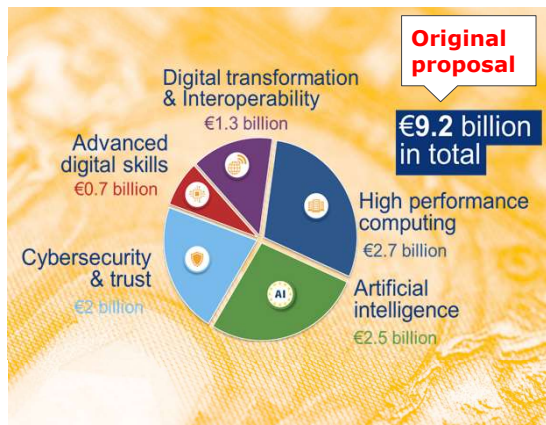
Original proposal

€9.2 billion in total

Digital transformation & Interoperability
€1.3 billion

Advanced digital skills
€0.7 billion

High performance computing
€2.7 billion

Cybersecurity & trust
€2 billion

AI

Artificial intelligence
€2.5 billion